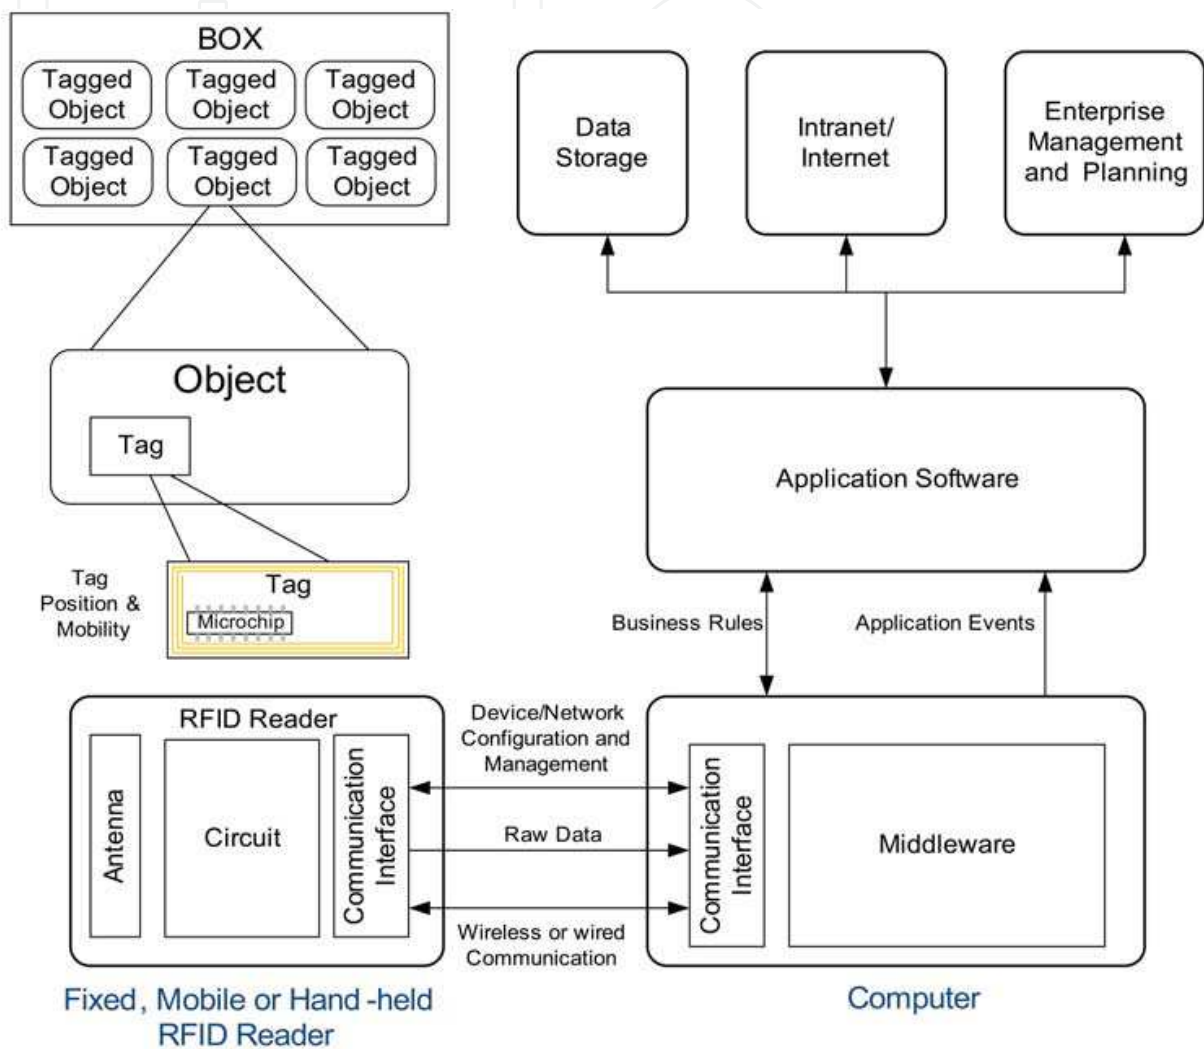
BOX

Tagged Object

Tagged Object

Tagged Object

Tagged Object

Tagged Object

Tagged Object

Data Storage

Intranet/ Internet

Enterprise Management and Planning

Object

Tag

Application Software

Tag Position & Mobility

Tag

Microchip

Business Rules

Application Events

RFID Reader

Antenna

Circuit

Communication Interface

Device/Network Configuration and Management

Raw Data

Wireless or wired Communication

Communication Interface

Middleware

Fixed, Mobile or Hand -held RFID Reader

Computer